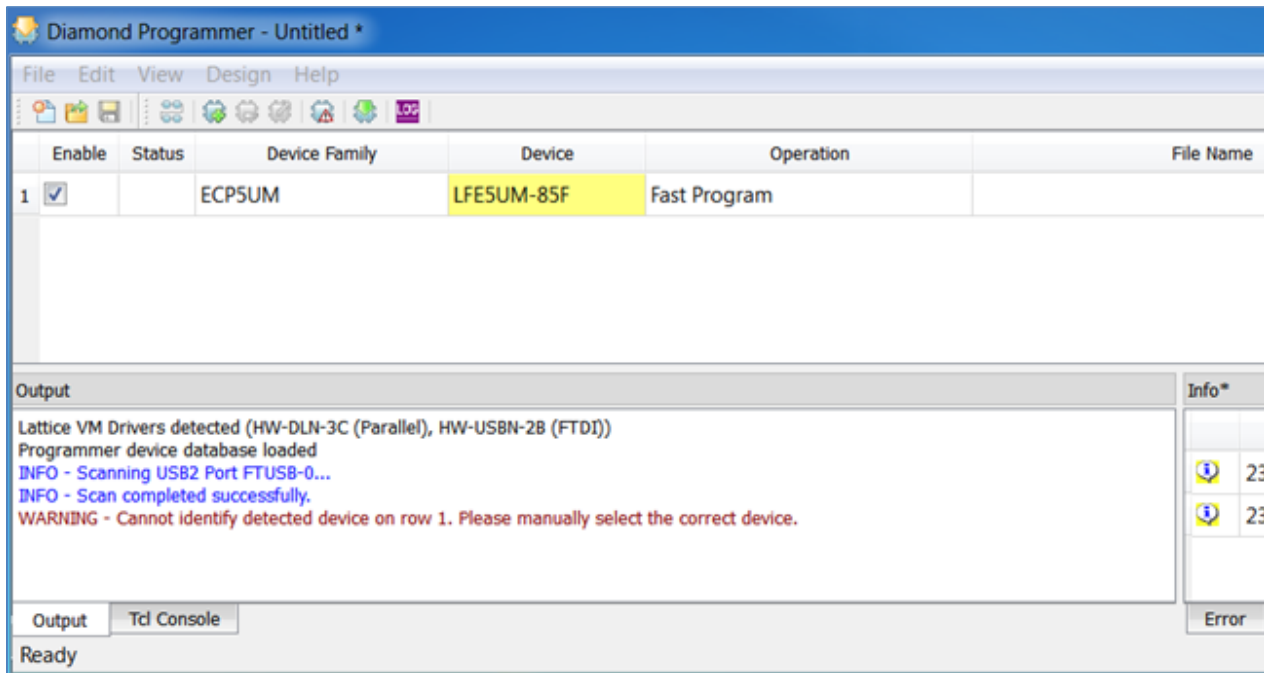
Diamond Programmer - Untitled *

File Edit View Design Help

| | Enable | Status | Device Family | Device | Operation | File Name |
|---|---|---|---|---|---|---|
| 1 | ☑ | | ECP5UM | LFE5UM-85F | Fast Program | |

Output

Lattice VM Drivers detected (HW-DLN-3C (Parallel), HW-USBN-2B (FTDI))
Programmer device database loaded
INFO - Scanning USB2 Port FTUSB-0...
INFO - Scan completed successfully.
WARNING - Cannot identify detected device on row 1. Please manually select the correct device.

Info*

23

23

Output Tcl Console

Error

Ready